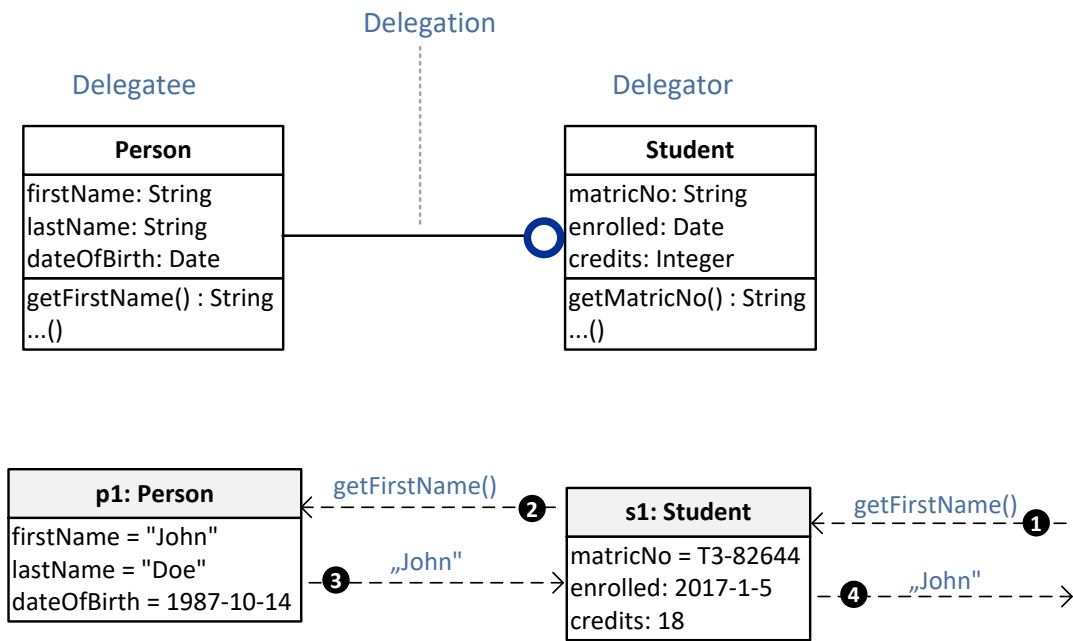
Delegation

Delegatee

Delegator

| Person |
|---|
| firstName: String<br>lastName: String<br>dateOfBirth: Date |
| getFirstName() : String<br>...() |

| Student |
|---|
| matricNo: String<br>enrolled: Date<br>credits: Integer |
| getMatricNo() : String<br>...() |

| p1: Person |
|---|
| firstName = "John"<br>lastName = "Doe"<br>dateOfBirth = 1987-10-14 |

getFirstName() ❷

❸ „John"

| s1: Student |
|---|
| matricNo = T3-82644<br>enrolled: 2017-1-5<br>credits: 18 |

getFirstName() ❶

❹ „John"